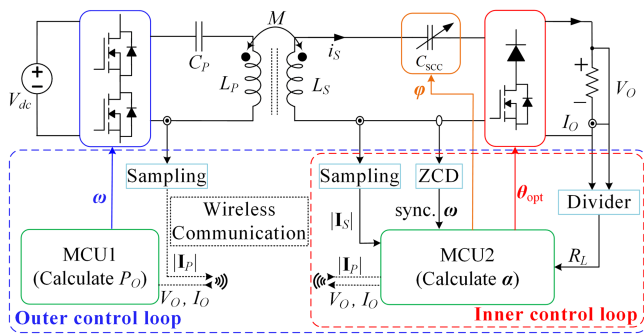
$M$

$C_P$

$i_S$

$C_{\text{scc}}$

$V_{dc}$

$L_P$

$L_S$

$\boldsymbol{\varphi}$

$V_O$

$I_O$

Sampling

Sampling

ZCD

$\boldsymbol{\theta}_{\text{opt}}$

Divider

$\boldsymbol{\omega}$

Wireless Communication

$|\mathbf{I}_S|$

sync. $\boldsymbol{\omega}$

MCU1 (Calculate $P_O$)

$|\mathbf{I}_P|$

$V_O$, $I_O$

MCU2 (Calculate $\boldsymbol{\alpha}$)

$|\mathbf{I}_P|$

$V_O$, $I_O$

$R_L$

Outer control loop

Inner control loop